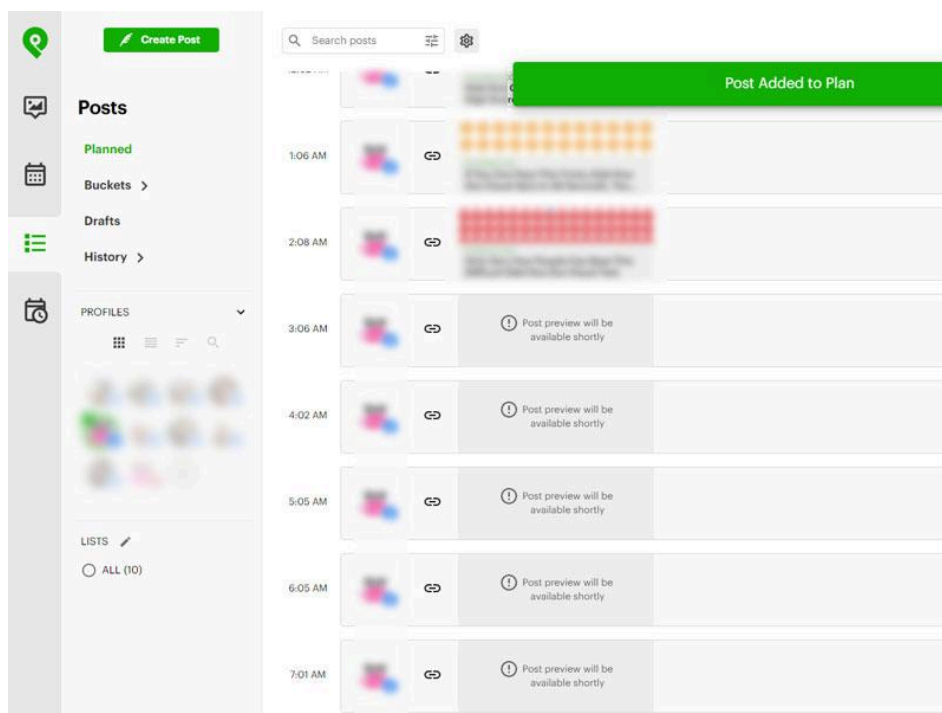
Create Post

Search posts

Post Added to Plan

Posts

Planned

Buckets >

Drafts

History >

PROFILES

LISTS

ALL (10)

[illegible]

1:06 AM

2:08 AM

3:06 AM

Post preview will be available shortly

4:02 AM

Post preview will be available shortly

5:05 AM

Post preview will be available shortly

6:05 AM

Post preview will be available shortly

7:01 AM

Post preview will be available shortly